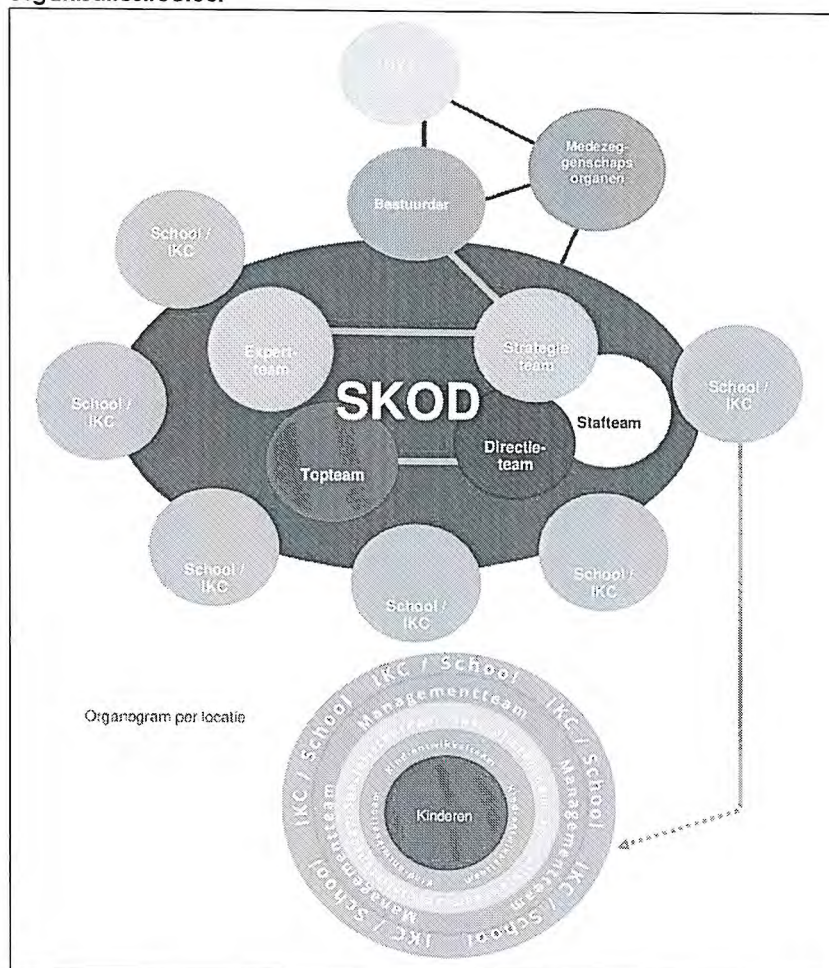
Organisatiestructuur

RvT

Medezeggenschaps organen

Bestuurder

School / IKC

Expertteam

Strategieteam

School / IKC

SKOD

School / IKC

Stafteam

Topteam

Directieteam

School / IKC

School / IKC

School / IKC

Organogram per locatie

IKC / School

Managementteam

Kinderen

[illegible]